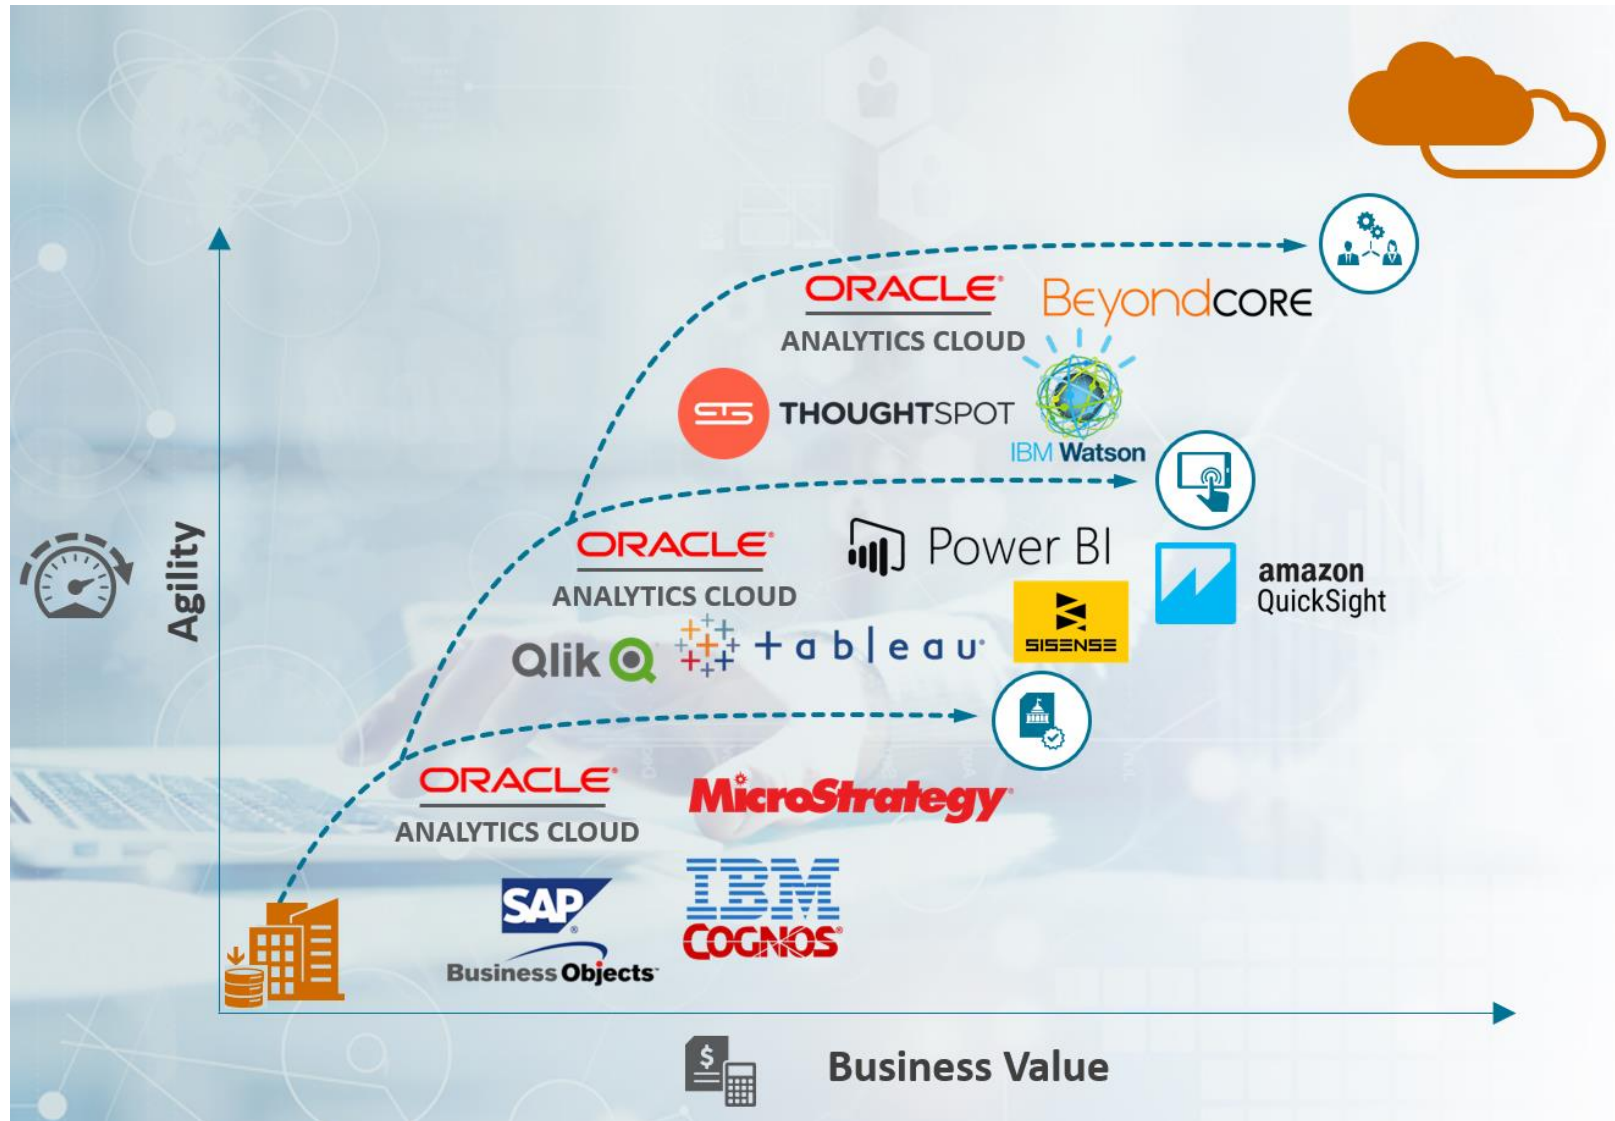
ORACLE
ANALYTICS CLOUD
BeyondCORE
THOUGHTSPOT
IBM Watson
ORACLE
ANALYTICS CLOUD
Power BI
amazon QuickSight
SISENSE
Qlik
+ a b | e a u
Agility
ORACLE
ANALYTICS CLOUD
MicroStrategy
SAP
Business Objects
IBM
COGNOS
Business Value